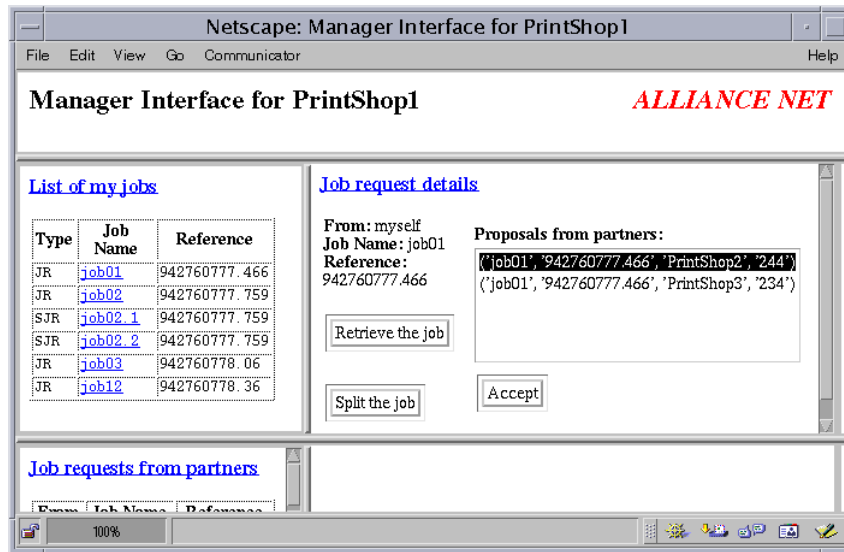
Netscape: Manager Interface for PrintShop1

File Edit View Go Communicator Help

Manager Interface for PrintShop1

ALLIANCE NET

List of my jobs

| Type | Job Name | Reference |
|---|---|---|
| JR | job01 | 942760777.466 |
| JR | job02 | 942760777.759 |
| SJR | job02.1 | 942760777.759 |
| SJR | job02.2 | 942760777.759 |
| JR | job03 | 942760778.06 |
| JR | job12 | 942760778.36 |

Job request details

From: myself
Job Name: job01
Reference: 942760777.466

Retrieve the job

Split the job

Proposals from partners:

('job01', '942760777.466', 'PrintShop2', '244')
('job01', '942760777.466', 'PrintShop3', '234')

Accept

Job requests from partners

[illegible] Job Name Reference

100%